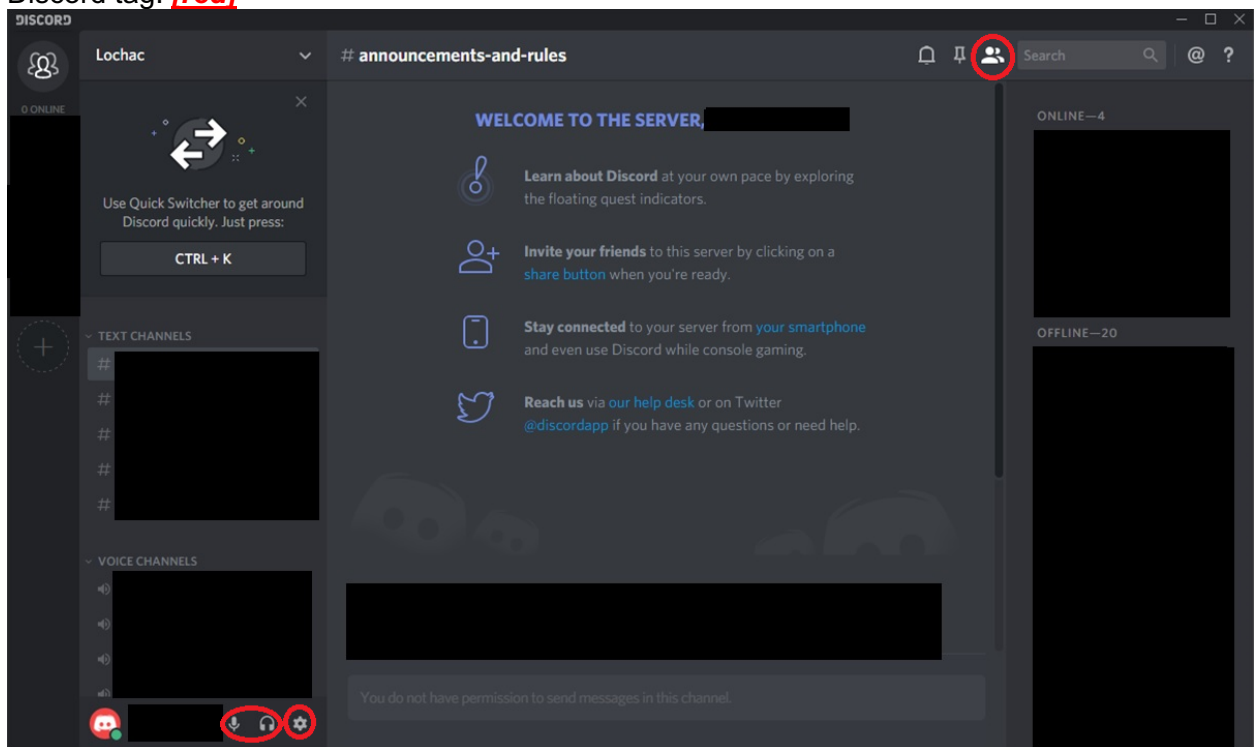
Discord tag: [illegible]

DISCORD

0 ONLINE

Lochac

Use Quick Switcher to get around Discord quickly. Just press:

CTRL + K

TEXT CHANNELS

VOICE CHANNELS

# announcements-and-rules

Search

WELCOME TO THE SERVER,

Learn about Discord at your own pace by exploring the floating quest indicators.

Invite your friends to this server by clicking on a share button when you're ready.

Stay connected to your server from your smartphone and even use Discord while console gaming.

Reach us via our help desk or on Twitter @discordapp if you have any questions or need help.

You do not have permission to send messages in this channel.

ONLINE—4

OFFLINE—20